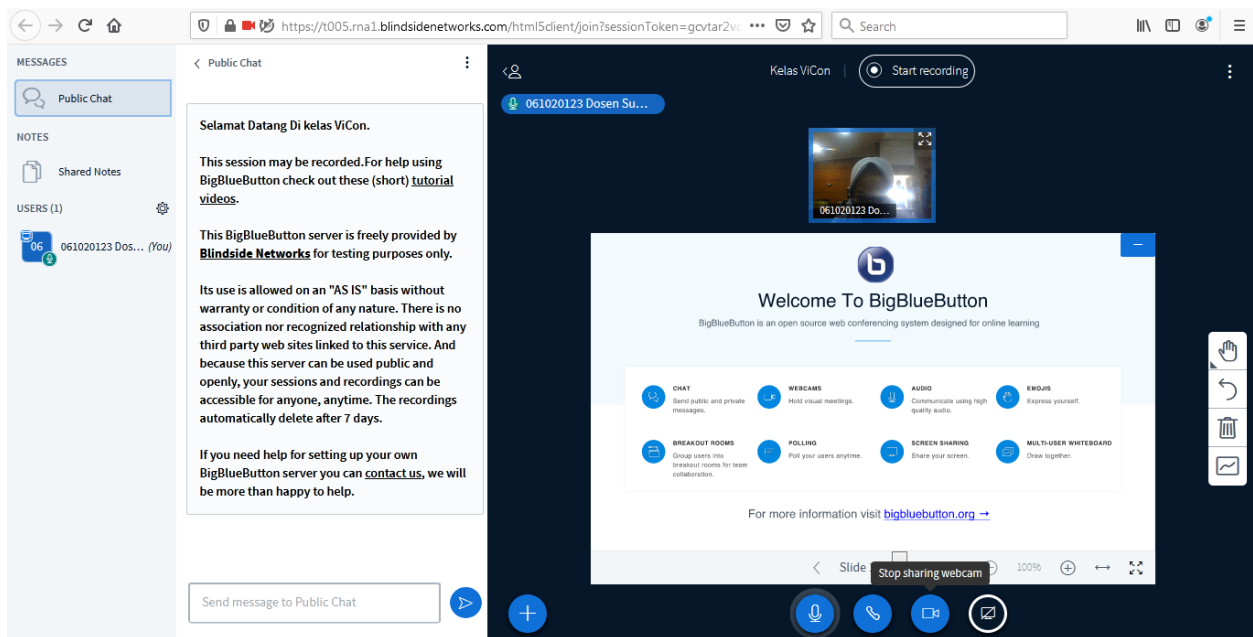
https://t005.rna1.blindsidenetworks.com/html5client/join?sessionToken=gcvtar2v

Search

MESSAGES

Public Chat

NOTES

Shared Notes

USERS (1)

06 061020123 Dos... (You)

Public Chat

Selamat Datang Di kelas ViCon.

This session may be recorded.For help using BigBlueButton check out these (short) tutorial videos.

This BigBlueButton server is freely provided by Blindside Networks for testing purposes only.

Its use is allowed on an "AS IS" basis without warranty or condition of any nature. There is no association nor recognized relationship with any third party web sites linked to this service. And because this server can be used public and openly, your sessions and recordings can be accessible for anyone, anytime. The recordings automatically delete after 7 days.

If you need help for setting up your own BigBlueButton server you can contact us, we will be more than happy to help.

Send message to Public Chat

Kelas ViCon

Start recording

061020123 Dosen Su...

061020123 Do...

Welcome To BigBlueButton

BigBlueButton is an open source web conferencing system designed for online learning

CHAT
Send public and private messages.

WEBCAMS
Hold visual meetings.

AUDIO
Communicate using high quality audio.

EMOJIS
Express yourself.

BREAKOUT ROOMS
Group users into breakout rooms for team collaboration.

POLLING
Poll your users anytime.

SCREEN SHARING
Share your screen.

MULTI-USER WHITEBOARD
Draw together.

For more information visit bigbluebutton.org →

Slide

100%

Stop sharing webcam